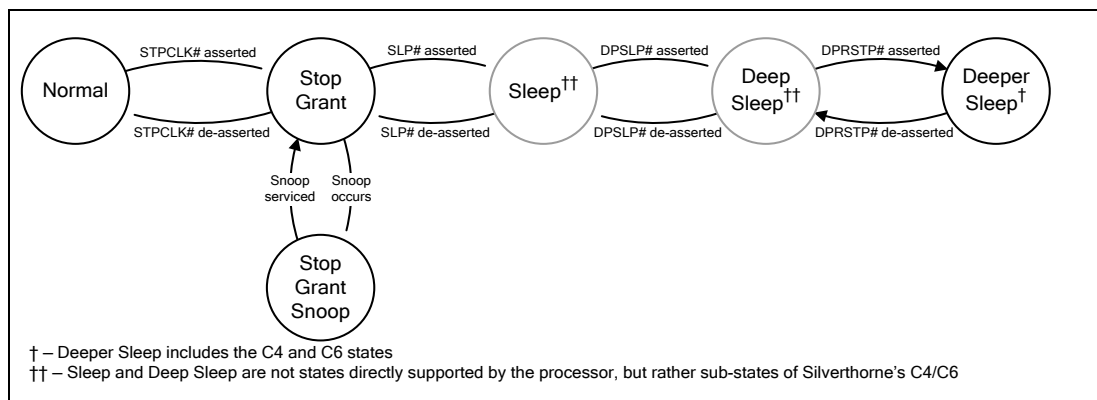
Normal

STPCLK# asserted

STPCLK# de-asserted

Stop Grant

SLP# asserted

SLP# de-asserted

Sleep††

DPSLP# asserted

DPSLP# de-asserted

Deep Sleep††

DPRSTP# asserted

DPRSTP# de-asserted

Deeper Sleep†

Snoop serviced

Snoop occurs

Stop Grant Snoop

† – Deeper Sleep includes the C4 and C6 states
†† – Sleep and Deep Sleep are not states directly supported by the processor, but rather sub-states of Silverthorne's C4/C6